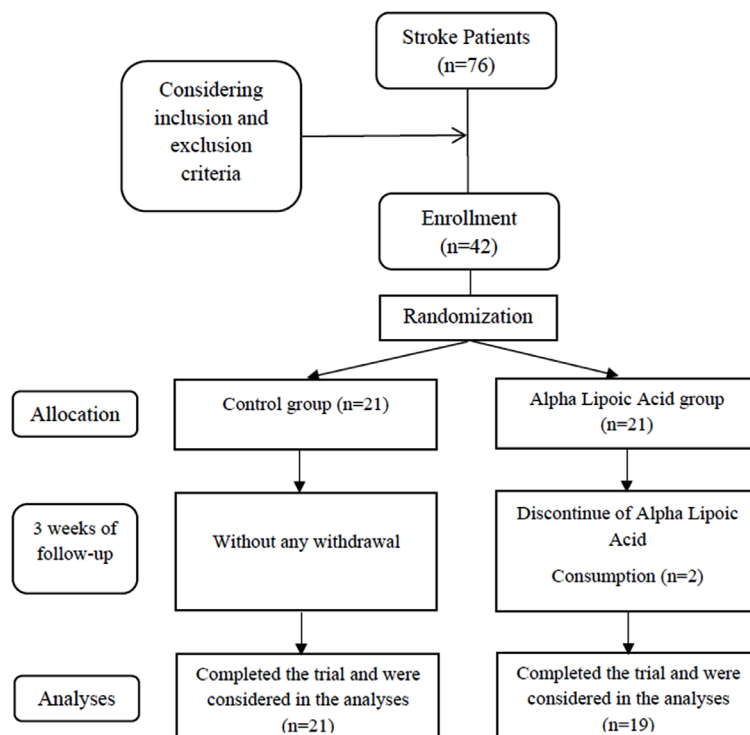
Stroke Patients
(n=76)

Considering inclusion and exclusion criteria

Enrollment
(n=42)

Randomization

Allocation

Control group (n=21)

Alpha Lipoic Acid group
(n=21)

3 weeks of follow-up

Without any withdrawal

Discontinue of Alpha Lipoic Acid
Consumption (n=2)

Analyses

Completed the trial and were considered in the analyses
(n=21)

Completed the trial and were considered in the analyses
(n=19)